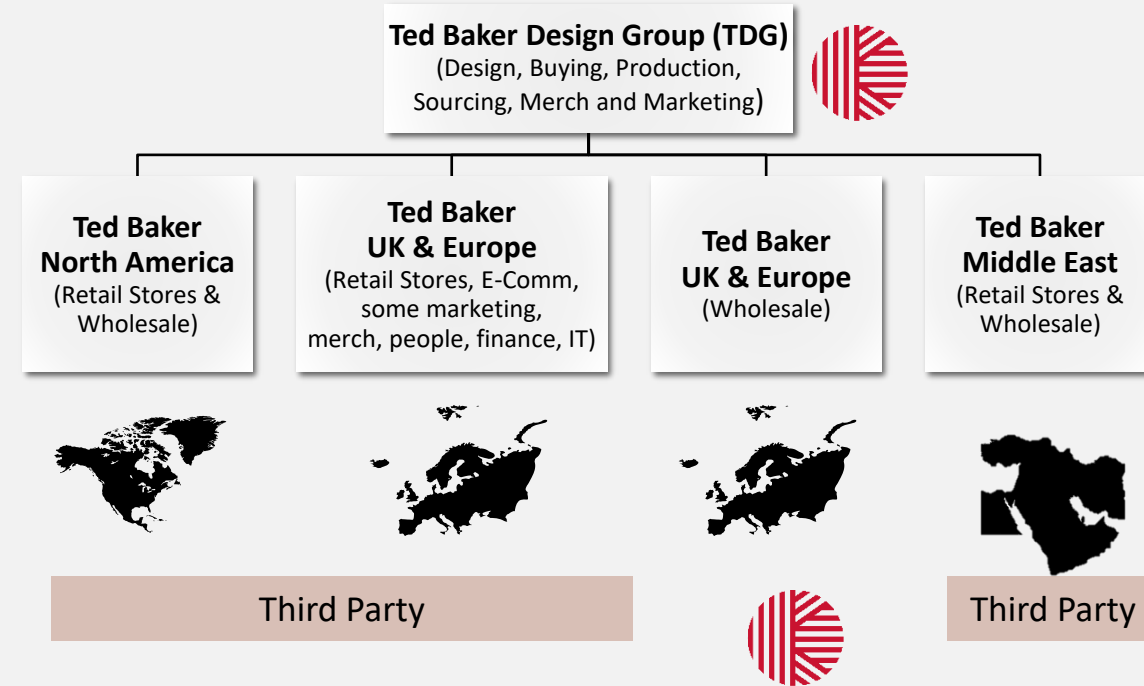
Ted Baker Design Group (TDG)
(Design, Buying, Production, Sourcing, Merch and Marketing)

Ted Baker North America
(Retail Stores & Wholesale)

Ted Baker UK & Europe
(Retail Stores, E-Comm, some marketing, merch, people, finance, IT)

Ted Baker UK & Europe
(Wholesale)

Ted Baker Middle East
(Retail Stores & Wholesale)

Third Party

Third Party